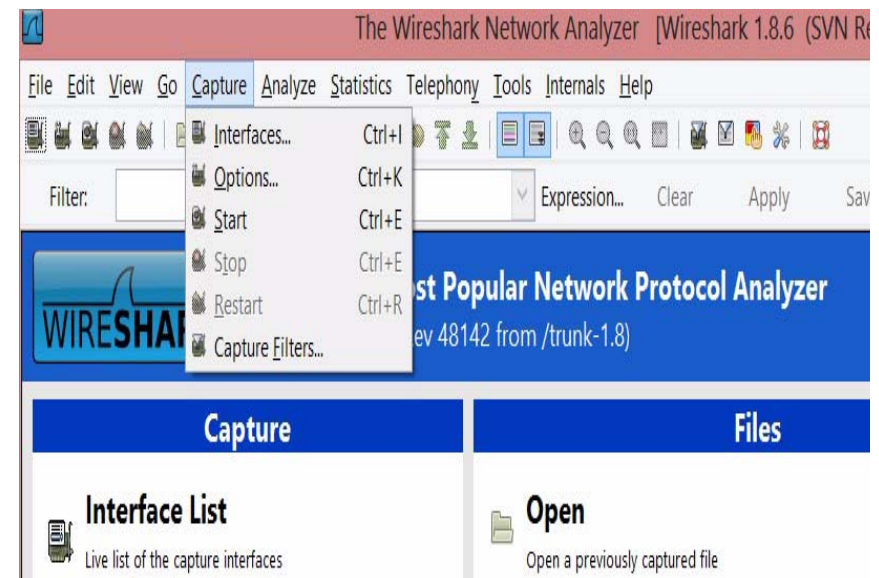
The Wireshark Network Analyzer [Wireshark 1.8.6 (SVN Re

File Edit View Go Capture Analyze Statistics Telephony Tools Internals Help

Interfaces... Ctrl+I
Options... Ctrl+K
Start Ctrl+E
Stop Ctrl+E
Restart Ctrl+R
Capture Filters...

Filter: Expression... Clear Apply Sav

WIRESHAR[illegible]

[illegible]st Popular Network Protocol Analyzer
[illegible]ev 48142 from /trunk-1.8)

Capture

Files

Interface List
Live list of the capture interfaces

Open
Open a previously captured file